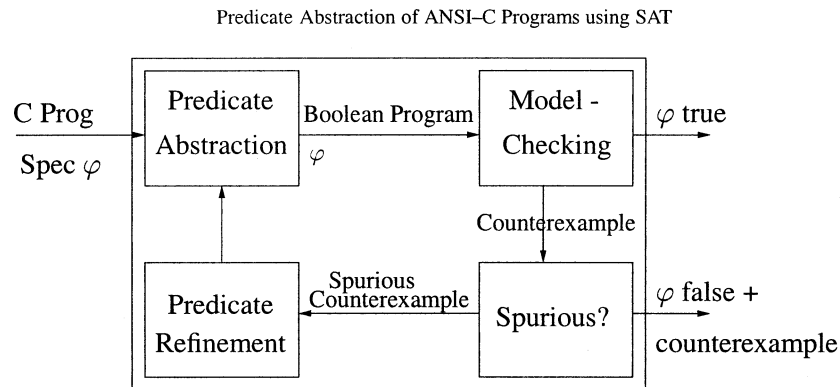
Predicate Abstraction of ANSI–C Programs using SAT

C Prog

Spec $\varphi$

Predicate Abstraction

Boolean Program

$\varphi$

Model - Checking

$\varphi$ true

Counterexample

Predicate Refinement

Spurious Counterexample

Spurious?

$\varphi$ false + counterexample